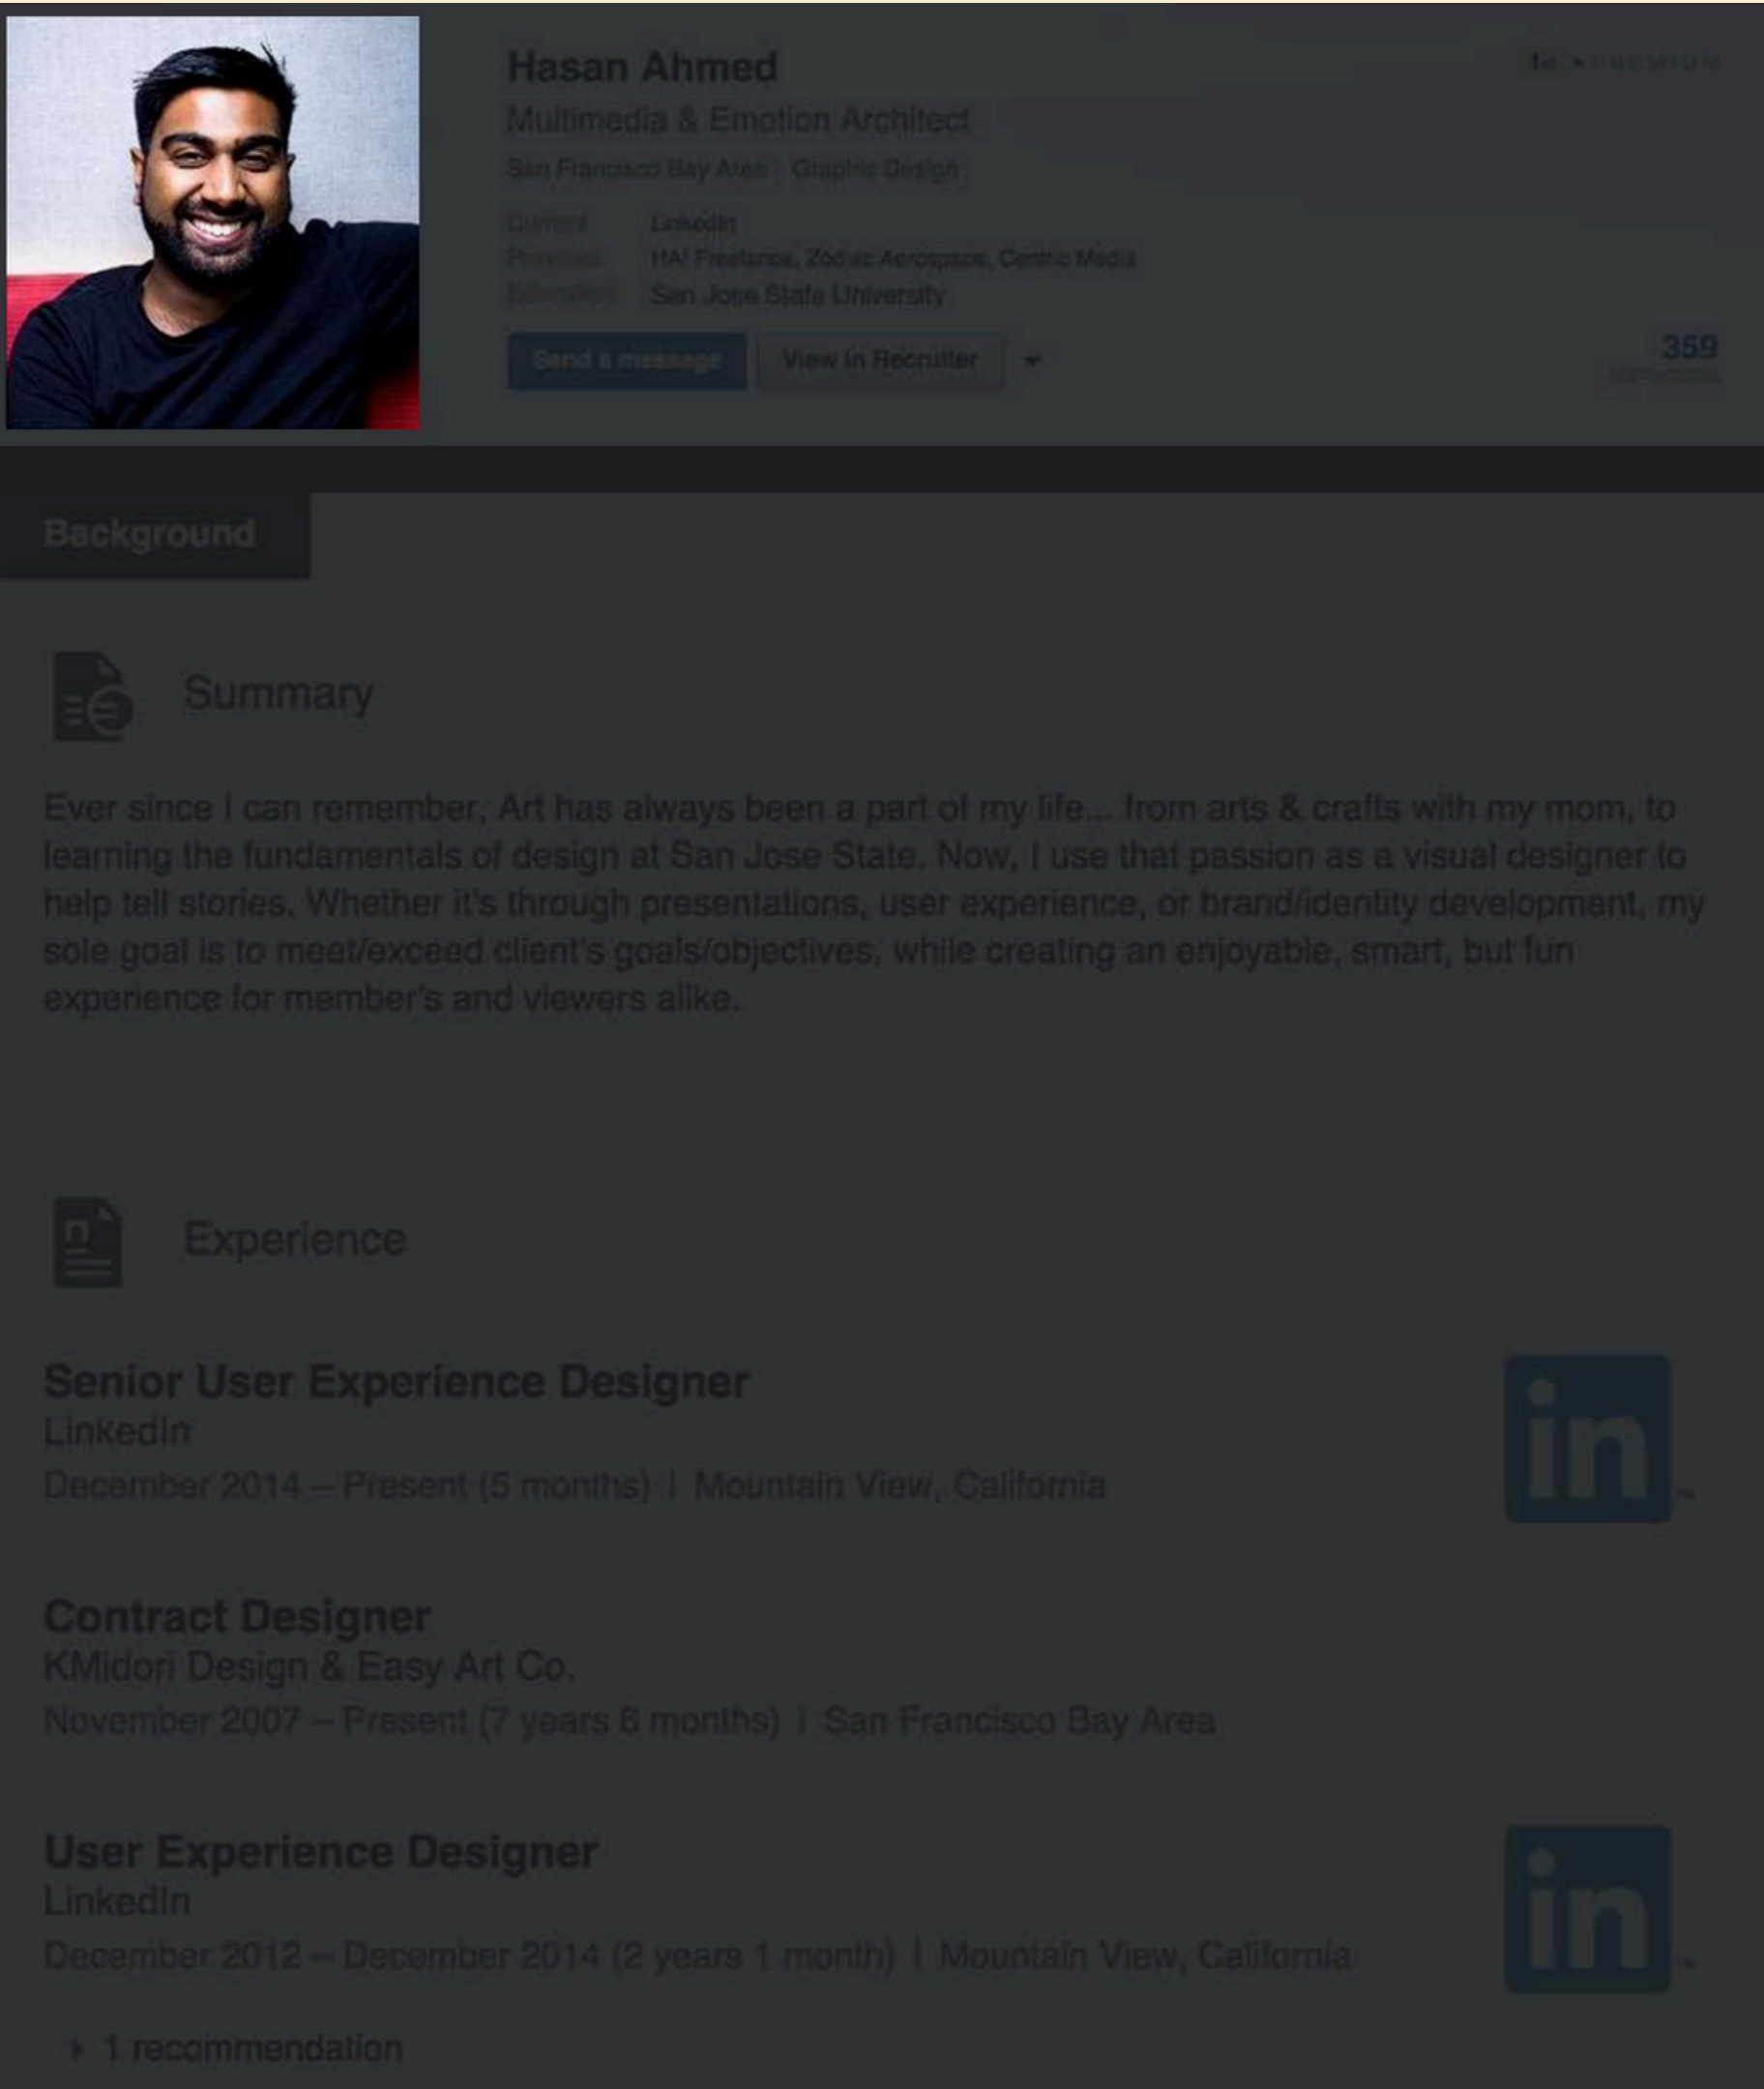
Hasan Ahmed

in PREMIUM

Multimedia & Emotion Architect

San Francisco Bay Area | Graphic Design

Current: LinkedIn
Previous: HA! Freelance, Zodiac Aerospace, Centric Media
Education: San Jose State University

Send a message | View in Recruiter

359
connections

Background

Summary

Ever since I can remember, Art has always been a part of my life... from arts & crafts with my mom, to learning the fundamentals of design at San Jose State. Now, I use that passion as a visual designer to help tell stories. Whether it's through presentations, user experience, or brand/identity development, my sole goal is to meet/exceed client's goals/objectives, while creating an enjoyable, smart, but fun experience for member's and viewers alike.

Experience

Senior User Experience Designer
LinkedIn
December 2014 – Present (5 months) | Mountain View, California

in

Contract Designer
KMidori Design & Easy Art Co.
November 2007 – Present (7 years 6 months) | San Francisco Bay Area

User Experience Designer
LinkedIn
December 2012 – December 2014 (2 years 1 month) | Mountain View, California

in

1 recommendation